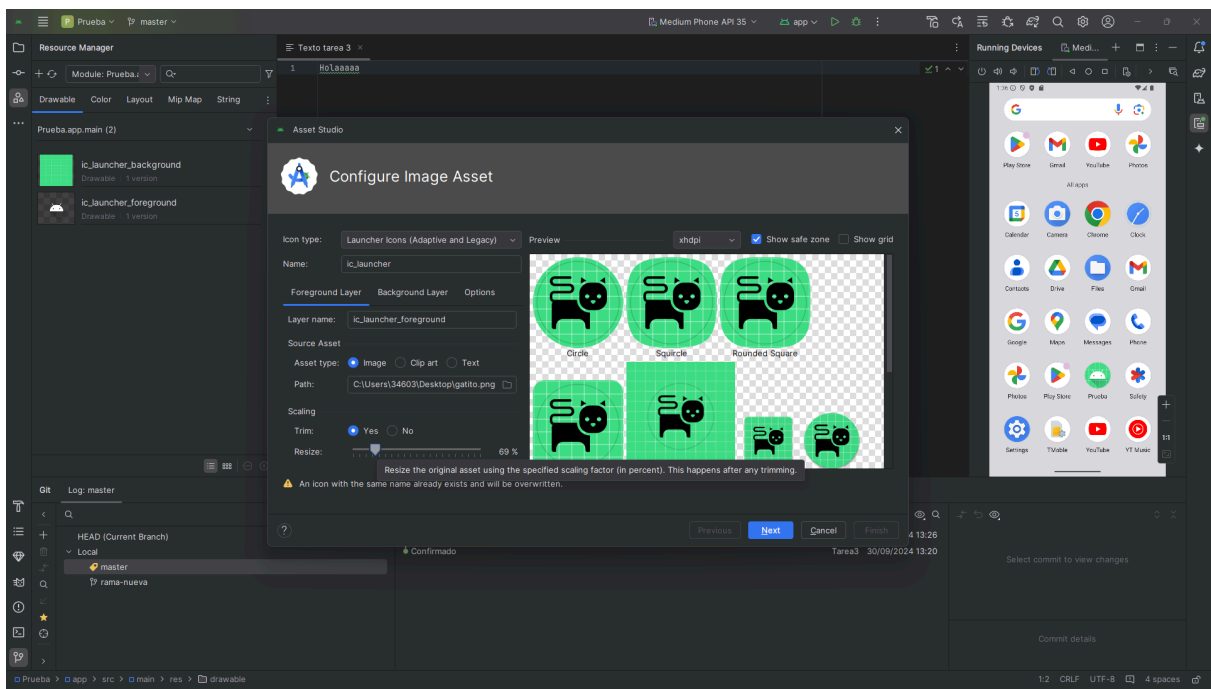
Prueba master

Medium Phone API 35 app

Resource Manager

Module: Prueba.

Drawable Color Layout Mip Map String

Prueba.app.main (2)

ic_launcher_background
Drawable 1 version

ic_launcher_foreground
Drawable 1 version

Texto tarea 3

1 Holaaaaa

Running Devices Medi...

Asset Studio

Configure Image Asset

Icon type: Launcher Icons (Adaptive and Legacy)

Name: ic_launcher

Foreground Layer Background Layer Options

Layer name: ic_launcher_foreground

Source Asset

Asset type: Image Clip art Text

Path: C:\Users\34603\Desktop\gatito.png

Scaling

Trim: Yes No

Resize: 69 %

Preview xhdpi Show safe zone Show grid

Circle Squircle Rounded Square

Resize the original asset using the specified scaling factor (in percent). This happens after any trimming.

An icon with the same name already exists and will be overwritten.

? Previous Next Cancel Finish

Git Log: master

HEAD (Current Branch)
Local
master
rama-nueva

Confirmado

24 13:26

Tarea3 30/09/2024 13:20

Select commit to view changes

Commit details

Play Store Gmail YouTube Photos
All apps
Calendar Camera Chrome Clock
Contacts Drive Files Gmail
Google Maps Messages Phone
Photos Play Store Prueba Safety
Settings TVable YouTube YT Music

1:1

Prueba > app > src > main > res > drawable

1:2 CRLF UTF-8 4 spaces